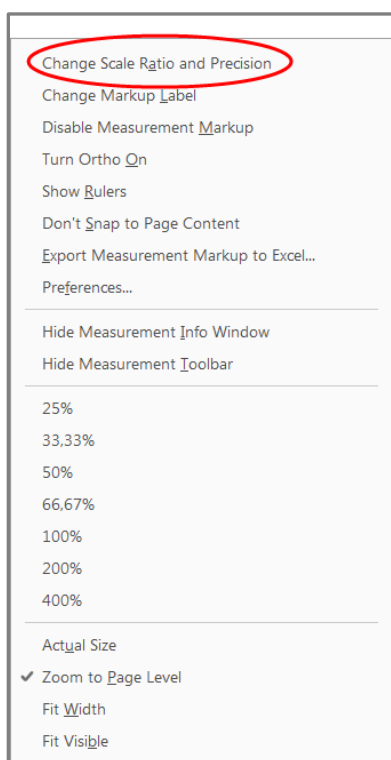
Change Scale Ratio and Precision
Change Markup Label
Disable Measurement Markup
Turn Ortho On
Show Rulers
Don't Snap to Page Content
Export Measurement Markup to Excel...
Preferences...

Hide Measurement Info Window
Hide Measurement Toolbar

25%
33,33%
50%
66,67%
100%
200%
400%

Actual Size
✔ Zoom to Page Level
Fit Width
Fit Visible